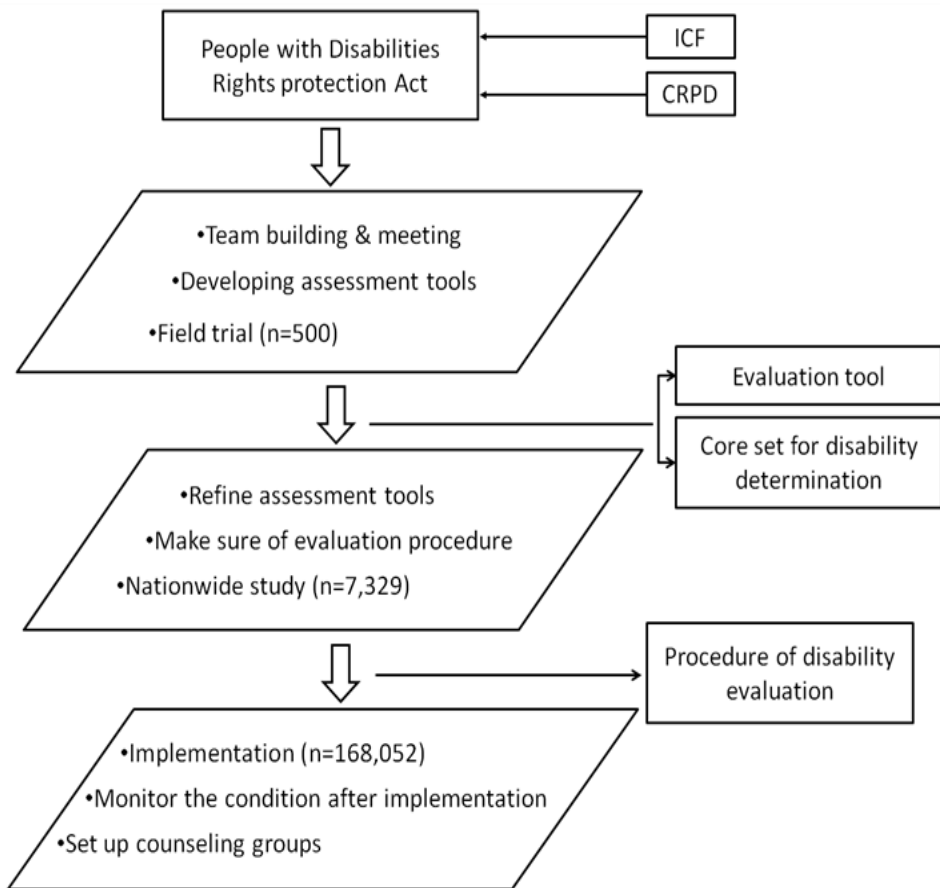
People with Disabilities Rights protection Act

ICF

CRPD

•Team building & meeting
•Developing assessment tools
•Field trial (n=500)

Evaluation tool

Core set for disability determination

•Refine assessment tools
•Make sure of evaluation procedure
•Nationwide study (n=7,329)

Procedure of disability evaluation

•Implementation (n=168,052)
•Monitor the condition after implementation
•Set up counseling groups